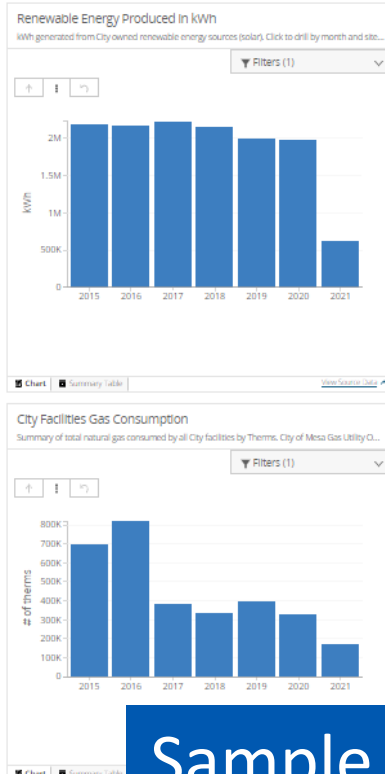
Renewable Energy Produced in kWh

kWh generated from City owned renewable energy sources (solar). Click to drill by month and site...

Filters (1)

2M
1.5M
1M
500K
0

kWh

2015 2016 2017 2018 2019 2020 2021

Chart Summary Table

View Source Data

City Facilities Gas Consumption

Summary of total natural gas consumed by all City facilities by Therms. City of Mesa Gas Utility O...

Filters (1)

800K
700K
600K
500K
400K
300K
200K
100K
0

# of therms

2015 2016 2017 2018 2019 2020 2021

Chart Summary Table

Sample